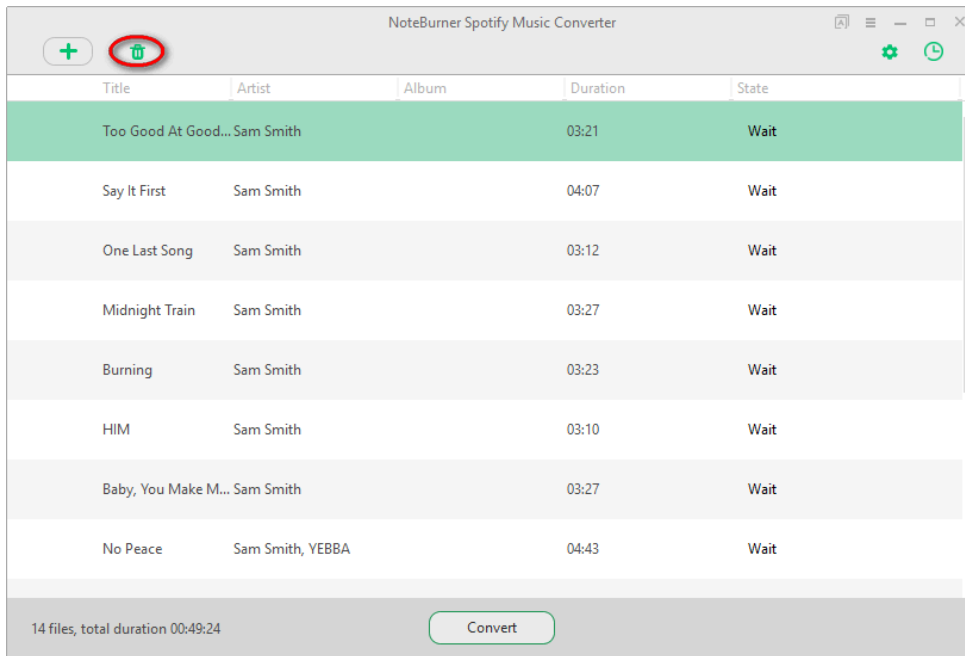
NoteBurner Spotify Music Converter

| Title | Artist | Album | Duration | State |
|---|---|---|---|---|
| Too Good At Good... | Sam Smith | | 03:21 | Wait |
| Say It First | Sam Smith | | 04:07 | Wait |
| One Last Song | Sam Smith | | 03:12 | Wait |
| Midnight Train | Sam Smith | | 03:27 | Wait |
| Burning | Sam Smith | | 03:23 | Wait |
| HIM | Sam Smith | | 03:10 | Wait |
| Baby, You Make M... | Sam Smith | | 03:27 | Wait |
| No Peace | Sam Smith, YEBBA | | 04:43 | Wait |

14 files, total duration 00:49:24

Convert